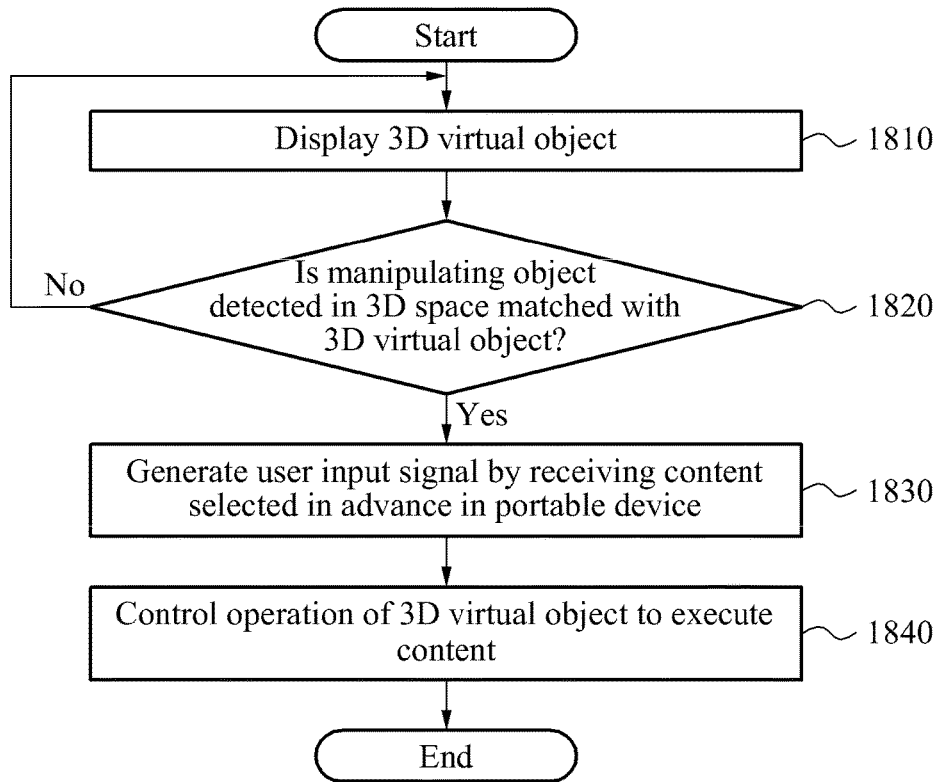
Start

Display 3D virtual object

1810

No

Is manipulating object detected in 3D space matched with 3D virtual object?

1820

Yes

Generate user input signal by receiving content selected in advance in portable device

1830

Control operation of 3D virtual object to execute content

1840

End